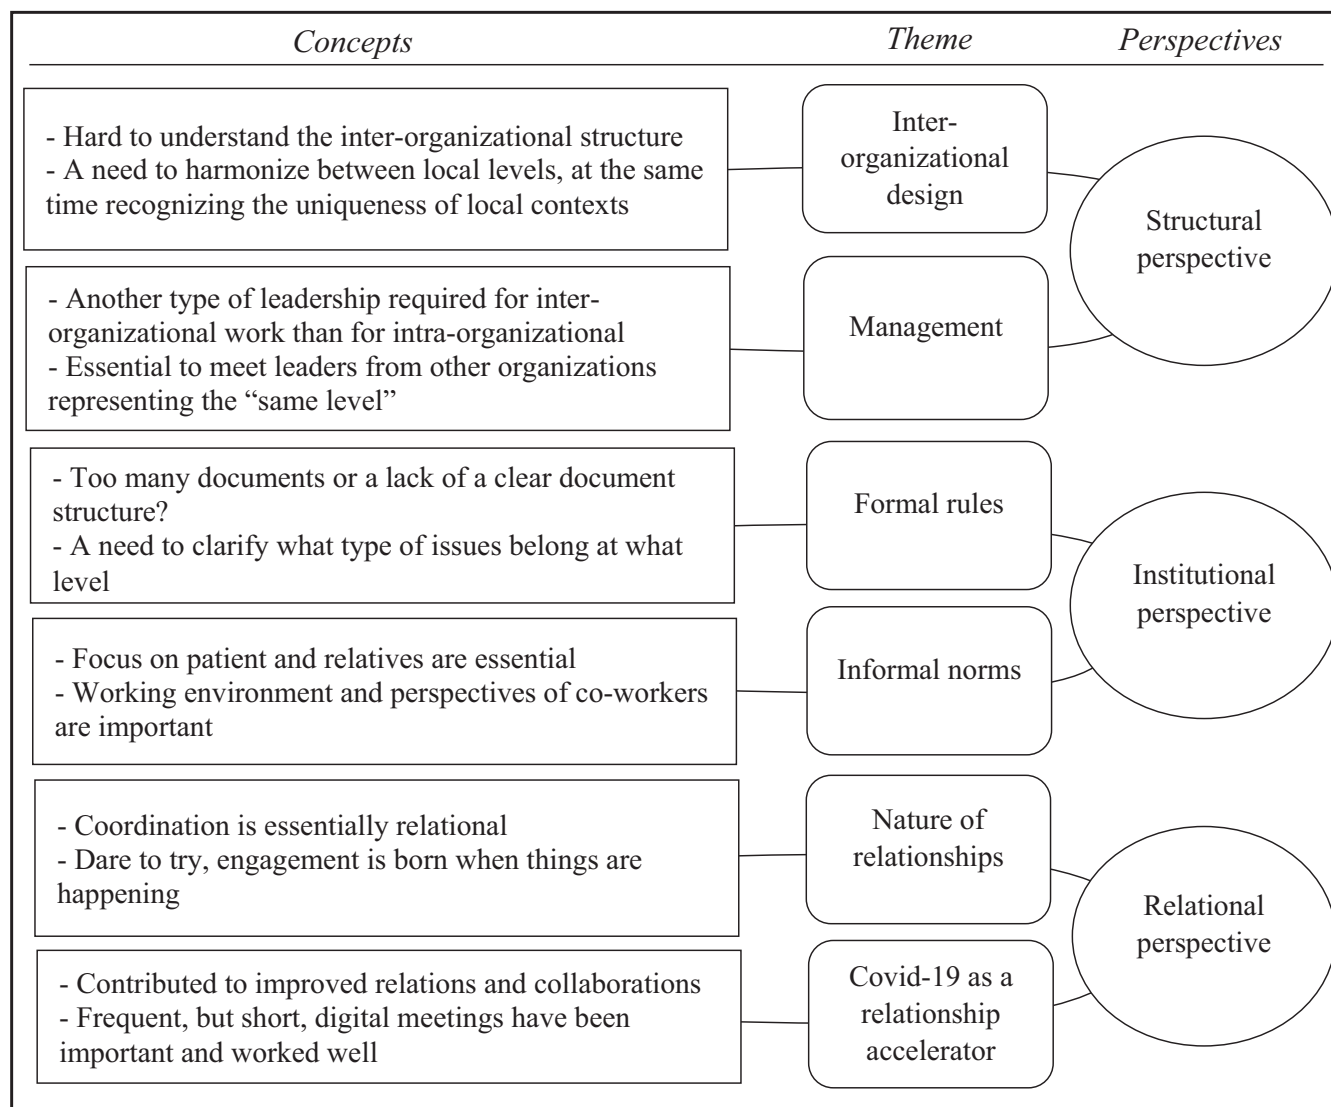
Concepts

Theme

Perspectives

- Hard to understand the inter-organizational structure
- A need to harmonize between local levels, at the same time recognizing the uniqueness of local contexts

Inter-organizational design

Structural perspective

- Another type of leadership required for inter-organizational work than for intra-organizational
- Essential to meet leaders from other organizations representing the "same level"

Management

- Too many documents or a lack of a clear document structure?
- A need to clarify what type of issues belong at what level

Formal rules

Institutional perspective

- Focus on patient and relatives are essential
- Working environment and perspectives of co-workers are important

Informal norms

- Coordination is essentially relational
- Dare to try, engagement is born when things are happening

Nature of relationships

Relational perspective

- Contributed to improved relations and collaborations
- Frequent, but short, digital meetings have been important and worked well

Covid-19 as a relationship accelerator